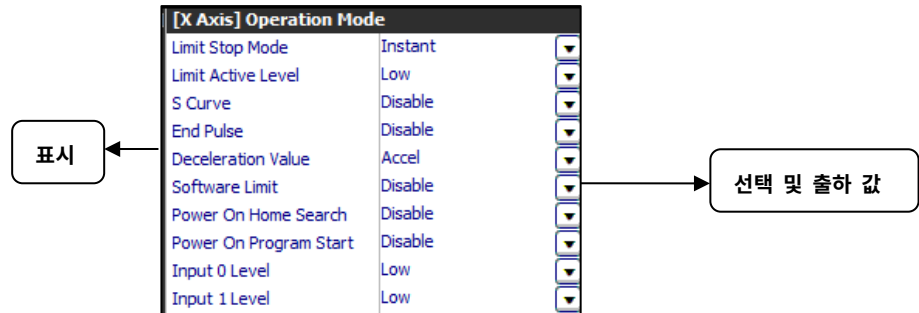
[X Axis] Operation Mode

| | |
|---|---|
| Limit Stop Mode | Instant |
| Limit Active Level | Low |
| S Curve | Disable |
| End Pulse | Disable |
| Deceleration Value | Accel |
| Software Limit | Disable |
| Power On Home Search | Disable |
| Power On Program Start | Disable |
| Input 0 Level | Low |
| Input 1 Level | Low |

표시

선택 및 출하 값